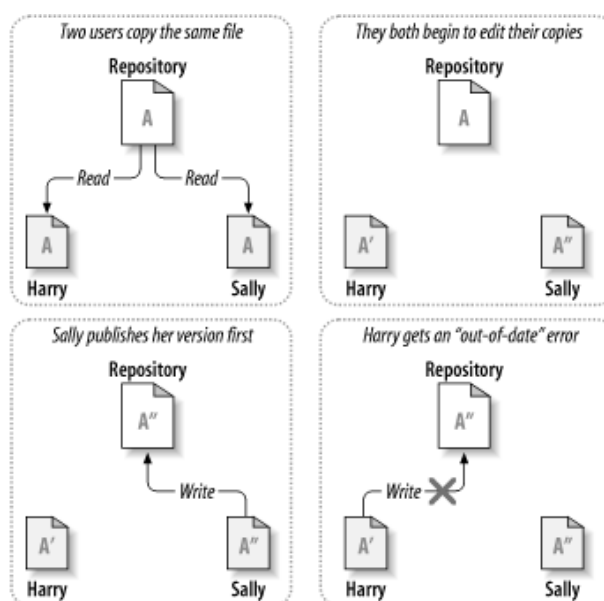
Two users copy the same file

Repository

A

Read

Read

A

A

Harry

Sally

They both begin to edit their copies

Repository

A

A′

A″

Harry

Sally

Sally publishes her version first

Repository

A″

Write

A′

A″

Harry

Sally

Harry gets an "out-of-date" error

Repository

A″

Write

A′

A″

Harry

Sally